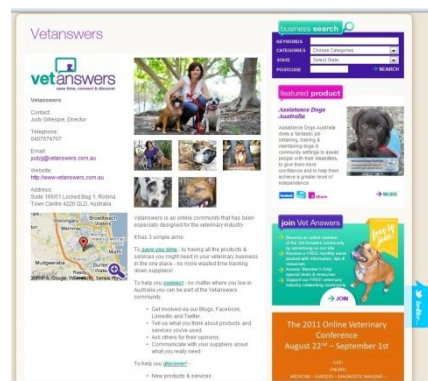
Vetanswers

vetanswers
save time, connect & discover

Vetanswers

Contact:
Judy Gillespie, Director

Telephone:
0407074707

Email:
judyg@vetanswers.com.au

Website:
http://www.vetanswers.com.au

Address:
Suite 168/51 Locked Bag 1, Robina Town Centre 4226 QLD, Australia

Broadbeach
Mudgeeraba
©2011 Google, Whereis®, Sensis Pty Ltd

Vetanswers is an online community that has been especially designed for the veterinary industry.

It has 3 simple aims:

To save you time - by having all the products & services you might need in your veterinary business in the one place - no more wasted time tracking down suppliers!

To help you connect - no matter where you live in Australia you can be part of the Vetanswers community.

• Get involved via our Blogs, Facebook, Linkedin and Twitter.
• Tell us what you think about products and services you've used.
• Ask others for their opinions.
• Communicate with our suppliers about what you really need.

To help you discover! -

• New products & services

business search
KEYWORDS
CATEGORIES Choose Categories
STATE Select State
POSTCODE
→ SEARCH

featured product
Assistance Dogs Australia
Assistance Dogs Australia does a fantastic job selecting, training & maintaining dogs in community settings to assist people with their disabilities, to give them more confidence and to help them achieve a greater level of independence.
→ MORE

join Vet Answers
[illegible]
→ JOIN

The 2011 Online Veterinary Conference
August 22nd – September 1st
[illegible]